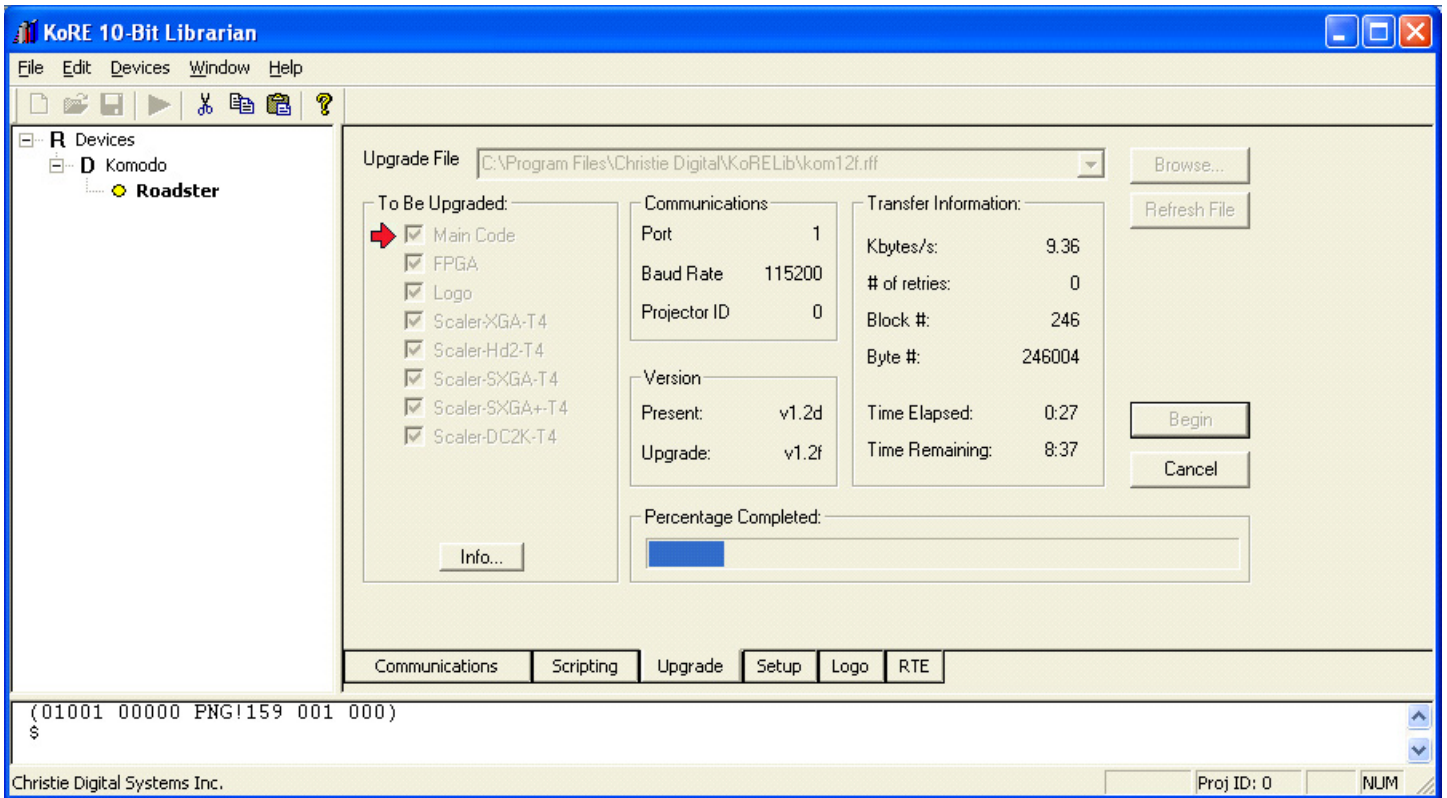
KoRE 10-Bit Librarian

File Edit Devices Window Help

R Devices
D Komodo
Roadster

Upgrade File C:\Program Files\Christie Digital\KoRELib\kom12f.rff

Browse...
Refresh File

To Be Upgraded:
Main Code
FPGA
Logo
Scaler-XGA-T4
Scaler-Hd2-T4
Scaler-SXGA-T4
Scaler-SXGA+-T4
Scaler-DC2K-T4

Info...

Communications
Port 1
Baud Rate 115200
Projector ID 0

Version
Present: v1.2d
Upgrade: v1.2f

Transfer Information:
Kbytes/s: 9.36
# of retries: 0
Block #: 246
Byte #: 246004
Time Elapsed: 0:27
Time Remaining: 8:37

Begin
Cancel

Percentage Completed:

Communications | Scripting | Upgrade | Setup | Logo | RTE

(01001 00000 PNG!159 001 000)
$

Christie Digital Systems Inc. Proj ID: 0 NUM